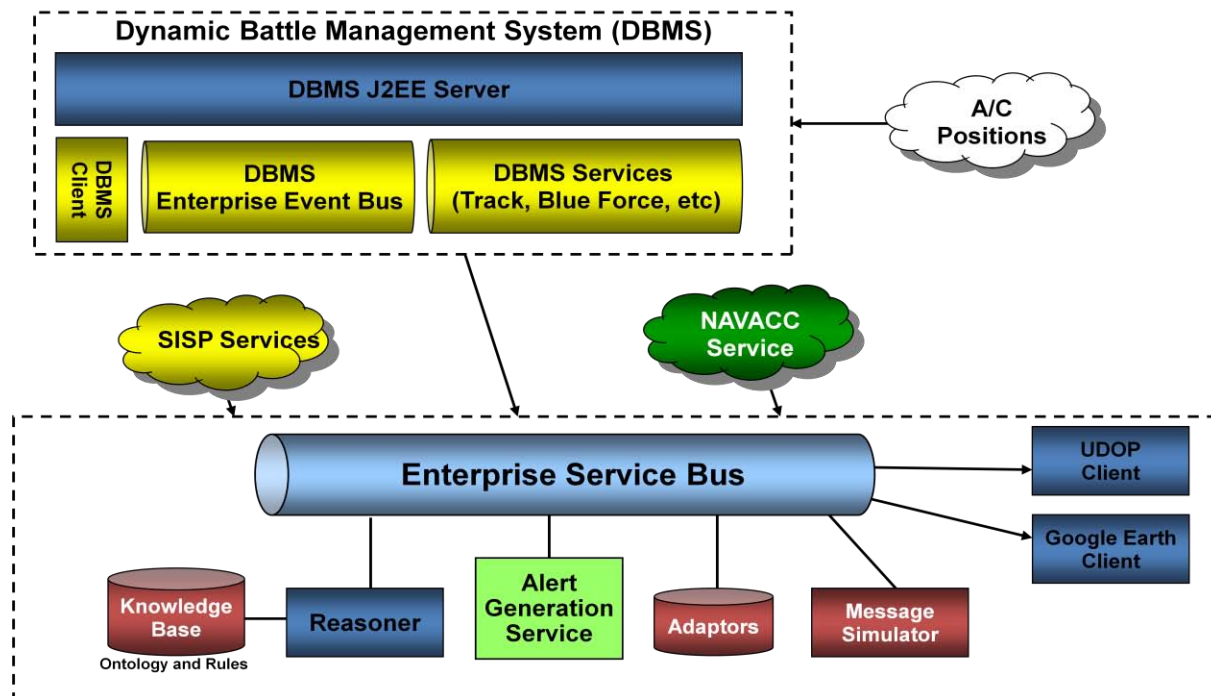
Dynamic Battle Management System (DBMS)

DBMS J2EE Server

A/C Positions

DBMS Client

DBMS Enterprise Event Bus

DBMS Services (Track, Blue Force, etc)

SISP Services

NAVACC Service

Enterprise Service Bus

UDOP Client

Google Earth Client

Knowledge Base

Ontology and Rules

Reasoner

Alert Generation Service

Adaptors

Message Simulator